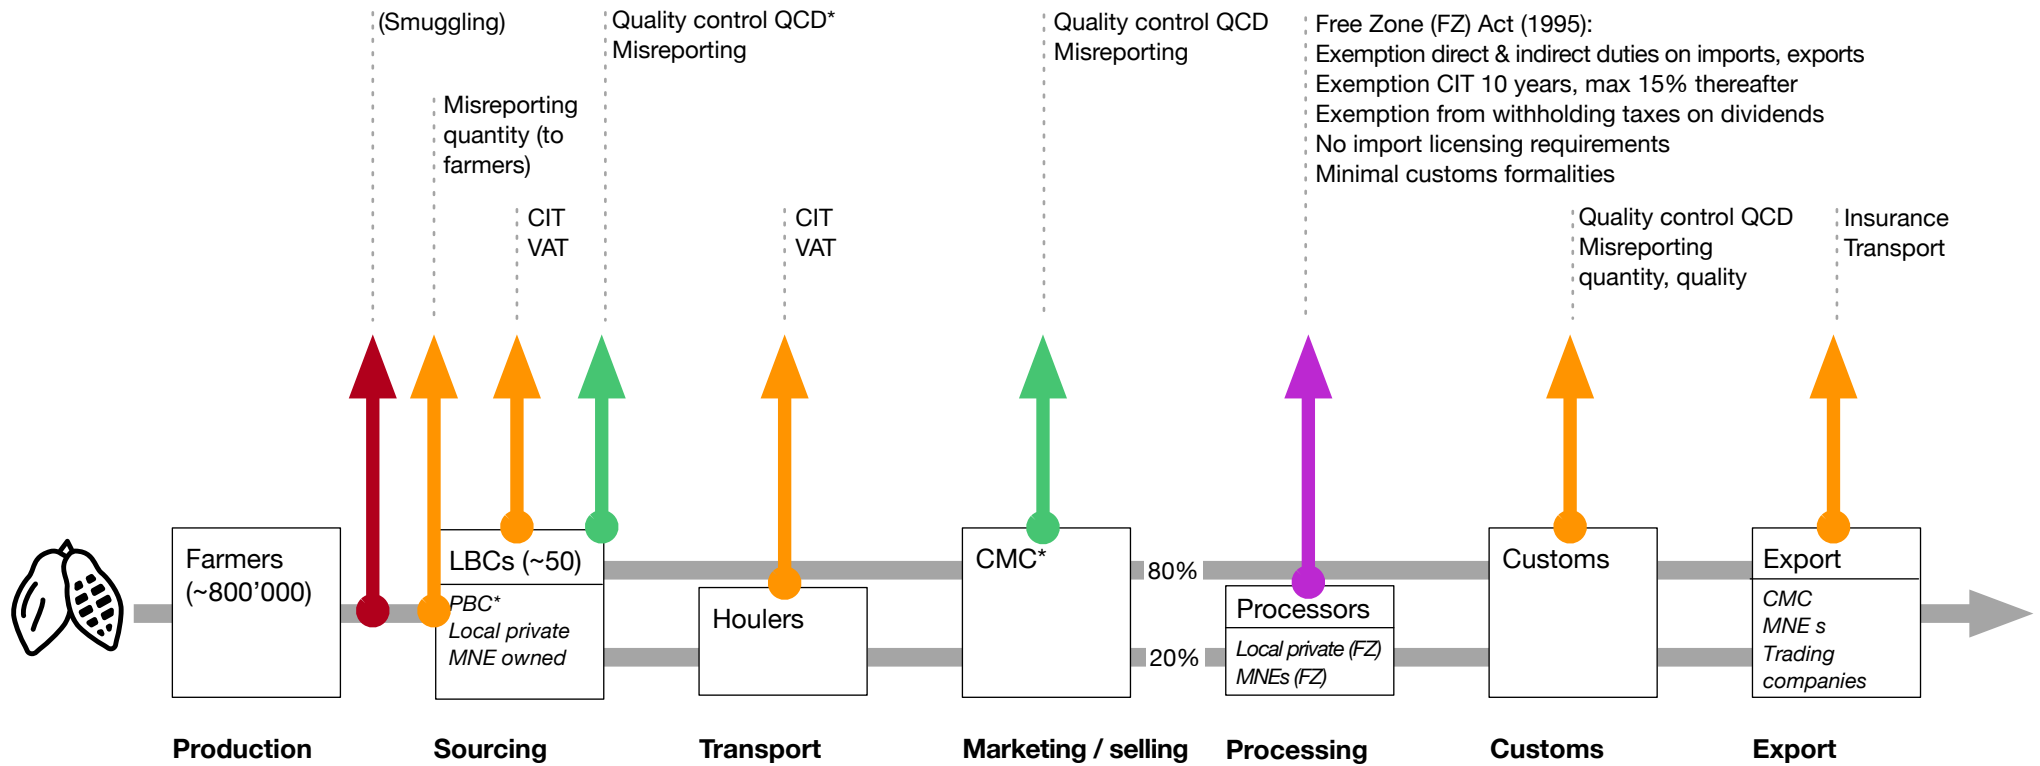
(Smuggling)

Quality control QCD*
Misreporting

Quality control QCD
Misreporting

Free Zone (FZ) Act (1995):
Exemption direct & indirect duties on imports, exports
Exemption CIT 10 years, max 15% thereafter
Exemption from withholding taxes on dividends
No import licensing requirements
Minimal customs formalities

Misreporting quantity (to farmers)

CIT
VAT

CIT
VAT

Quality control QCD
Misreporting quantity, quality

Insurance
Transport

Farmers (~800'000)

LBCs (~50)

PBC*
Local private
MNE owned

Houlers

CMC*

80%

20%

Processors

Local private (FZ)
MNEs (FZ)

Customs

Export

CMC
MNE s
Trading companies

Production

Sourcing

Transport

Marketing / selling

Processing

Customs

Export